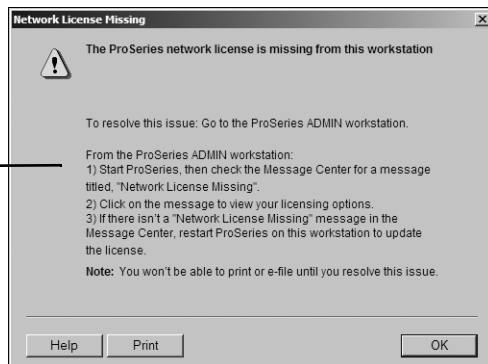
Network License Missing

The ProSeries network license is missing from this workstation

To resolve this issue: Go to the ProSeries ADMIN workstation.

From the ProSeries ADMIN workstation:
1) Start ProSeries, then check the Message Center for a message titled, "Network License Missing".
2) Click on the message to view your licensing options.
3) If there isn't a "Network License Missing" message in the Message Center, restart ProSeries on this workstation to update the license.

Note: You won't be able to print or e-file until you resolve this issue.

Help Print OK